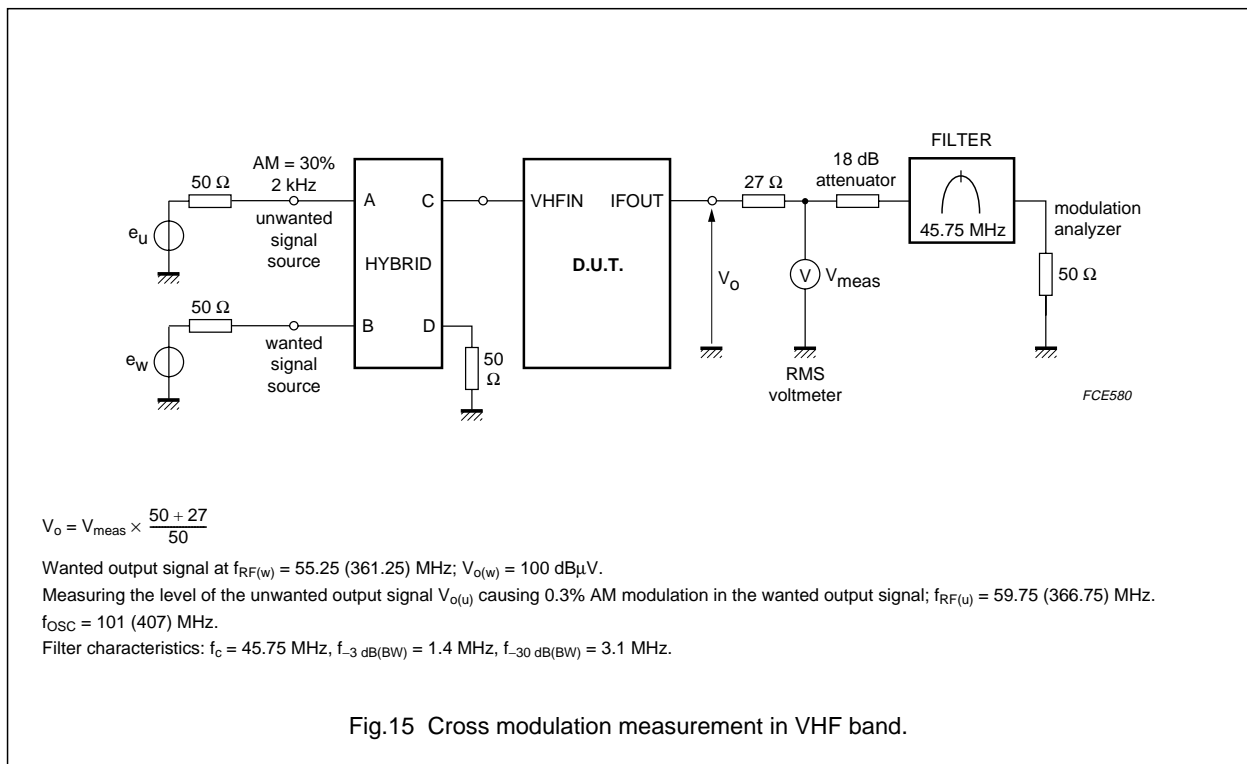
FILTER

18 dB attenuator

AM = 30%
2 kHz

50 Ω

$e_u$

unwanted signal source

A

C

HYBRID

B

D

50 Ω

$e_w$

wanted signal source

50 Ω

VHFIN

IFOUT

D.U.T.

$V_o$

27 Ω

V

$V_{meas}$

RMS voltmeter

45.75 MHz

modulation analyzer

50 Ω

FCE580

$V_o = V_{meas} \times \frac{50 + 27}{50}$

Wanted output signal at $f_{RF(w)}$ = 55.25 (361.25) MHz; $V_{o(w)}$ = 100 dBμV.

Measuring the level of the unwanted output signal $V_{o(u)}$ causing 0.3% AM modulation in the wanted output signal; $f_{RF(u)}$ = 59.75 (366.75) MHz.

$f_{OSC}$ = 101 (407) MHz.

Filter characteristics: $f_c$ = 45.75 MHz, $f_{-3\ dB(BW)}$ = 1.4 MHz, $f_{-30\ dB(BW)}$ = 3.1 MHz.

Fig.15 Cross modulation measurement in VHF band.